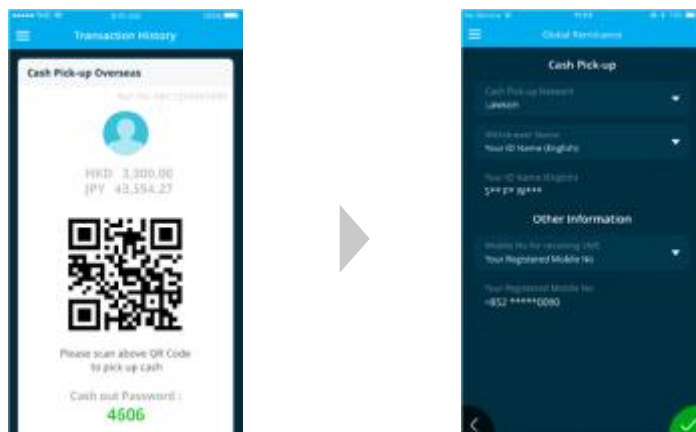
Transaction History

Cash Pick-up Overseas

Ref No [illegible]

HKD 3,000.00
JPY 43,554.27

Please scan above QR Code to pick up cash

Cash out Password :
4606

Global Remittance

Cash Pick-up

Cash Pick-up Network
Lawson

Withdrawer Name
Your ID Name (English)

Your ID Name (English)
S*** F** W****

Other Information

Mobile No for receiving SMS
Your Registered Mobile No

Your Registered Mobile No
+852 *****0090